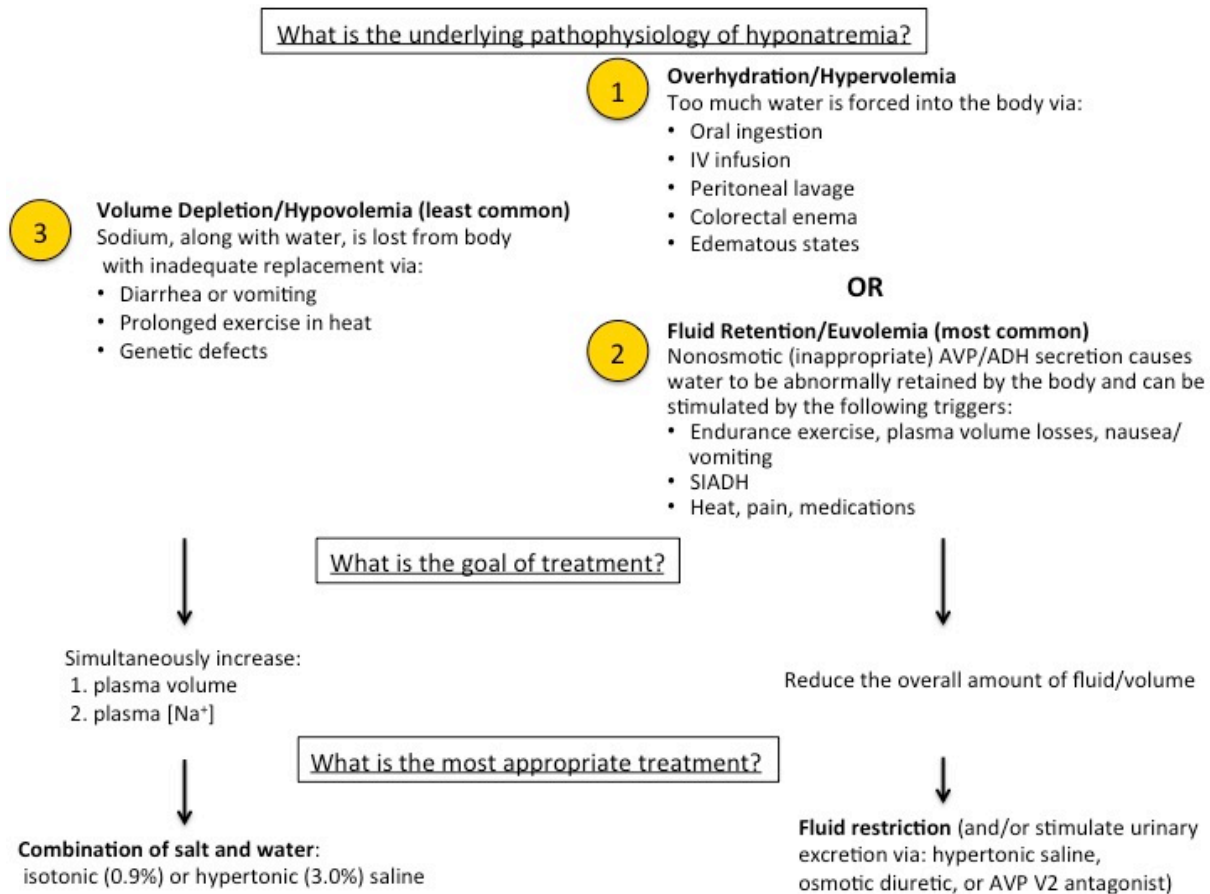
What is the underlying pathophysiology of hyponatremia?

1

Overhydration/Hypervolemia
Too much water is forced into the body via:
• Oral ingestion
• IV infusion
• Peritoneal lavage
• Colorectal enema
• Edematous states

3

Volume Depletion/Hypovolemia (least common)
Sodium, along with water, is lost from body with inadequate replacement via:
• Diarrhea or vomiting
• Prolonged exercise in heat
• Genetic defects

OR

2

Fluid Retention/Euvolemia (most common)
Nonosmotic (inappropriate) AVP/ADH secretion causes water to be abnormally retained by the body and can be stimulated by the following triggers:
• Endurance exercise, plasma volume losses, nausea/vomiting
• SIADH
• Heat, pain, medications

What is the goal of treatment?

Simultaneously increase:
1. plasma volume
2. plasma [Na$^+$]

Reduce the overall amount of fluid/volume

What is the most appropriate treatment?

Combination of salt and water: isotonic (0.9%) or hypertonic (3.0%) saline

Fluid restriction (and/or stimulate urinary excretion via: hypertonic saline, osmotic diuretic, or AVP V2 antagonist)